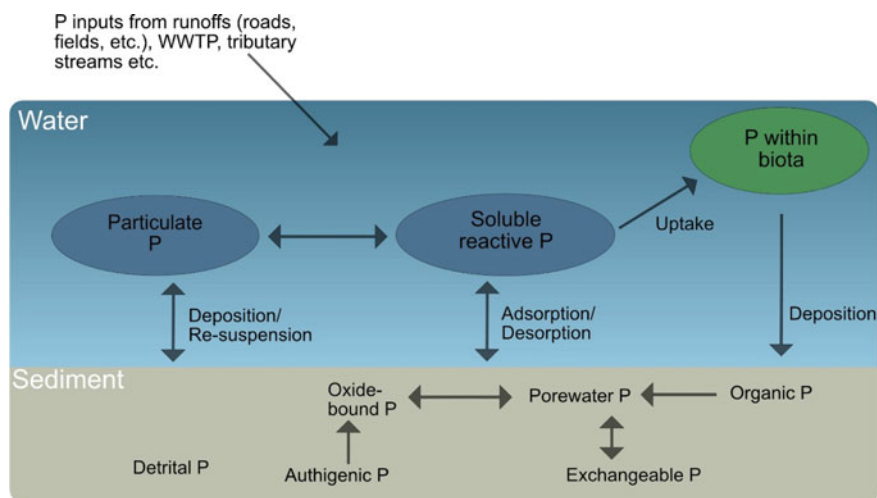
P inputs from runoffs (roads, fields, etc.), WWTP, tributary streams etc.

Water

P within biota

Particulate P

Soluble reactive P

Uptake

Deposition/ Re-suspension

Adsorption/ Desorption

Deposition

Sediment

Oxide-bound P

Porewater P

Organic P

Detrital P

Authigenic P

Exchangeable P